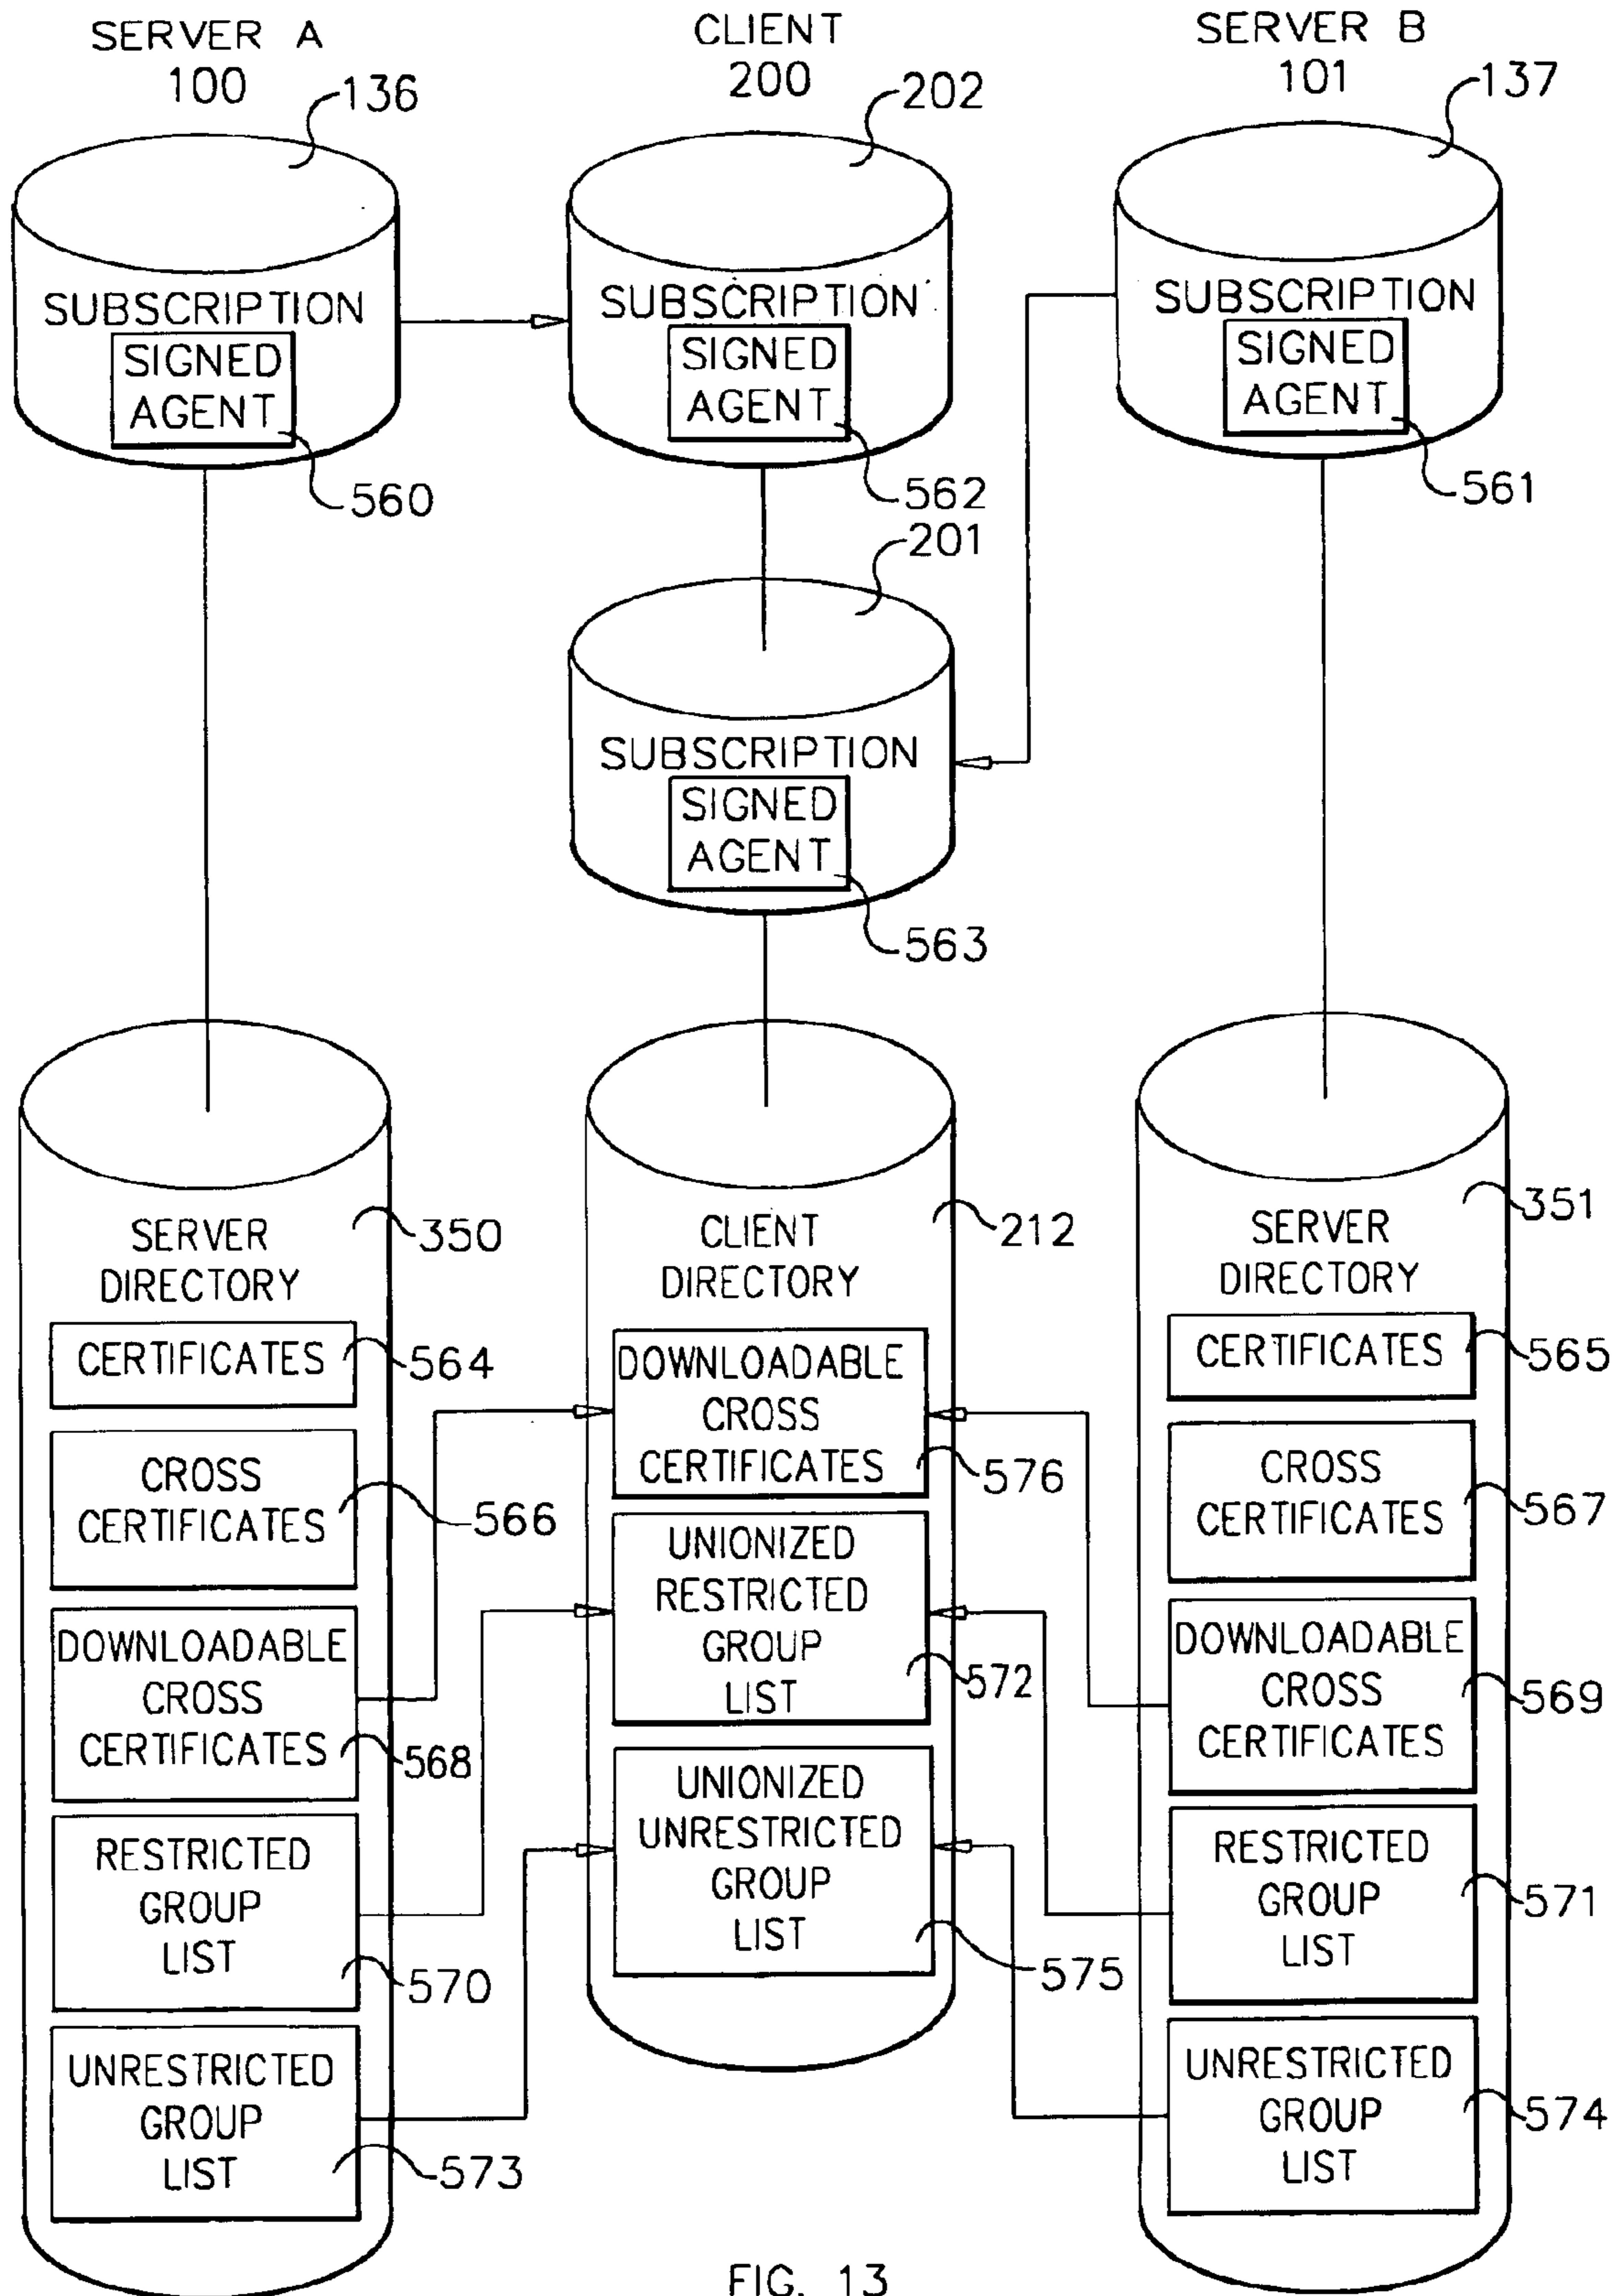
SERVER A
100

CLIENT
200

SERVER B
101

136

202

137

SUBSCRIPTION
SIGNED AGENT

560

SUBSCRIPTION
SIGNED AGENT

562

SUBSCRIPTION
SIGNED AGENT

561

201

SUBSCRIPTION
SIGNED AGENT

563

SERVER DIRECTORY

350

CERTIFICATES

564

CROSS CERTIFICATES

566

DOWNLOADABLE CROSS CERTIFICATES

568

RESTRICTED GROUP LIST

570

UNRESTRICTED GROUP LIST

573

CLIENT DIRECTORY

212

DOWNLOADABLE CROSS CERTIFICATES

576

UNIONIZED RESTRICTED GROUP LIST

572

UNIONIZED UNRESTRICTED GROUP LIST

575

SERVER DIRECTORY

351

CERTIFICATES

565

CROSS CERTIFICATES

567

DOWNLOADABLE CROSS CERTIFICATES

569

RESTRICTED GROUP LIST

571

UNRESTRICTED GROUP LIST

574

FIG. 13